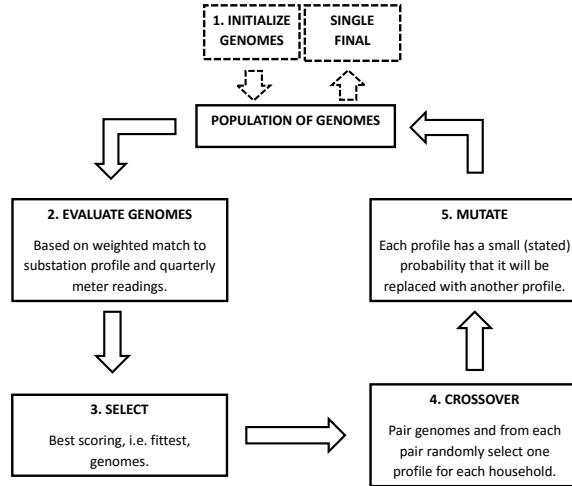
1. INITIALIZE GENOMES

SINGLE FINAL

POPULATION OF GENOMES

2. EVALUATE GENOMES

Based on weighted match to substation profile and quarterly meter readings.

5. MUTATE

Each profile has a small (stated) probability that it will be replaced with another profile.

3. SELECT

Best scoring, i.e. fittest, genomes.

4. CROSSOVER

Pair genomes and from each pair randomly select one profile for each household.